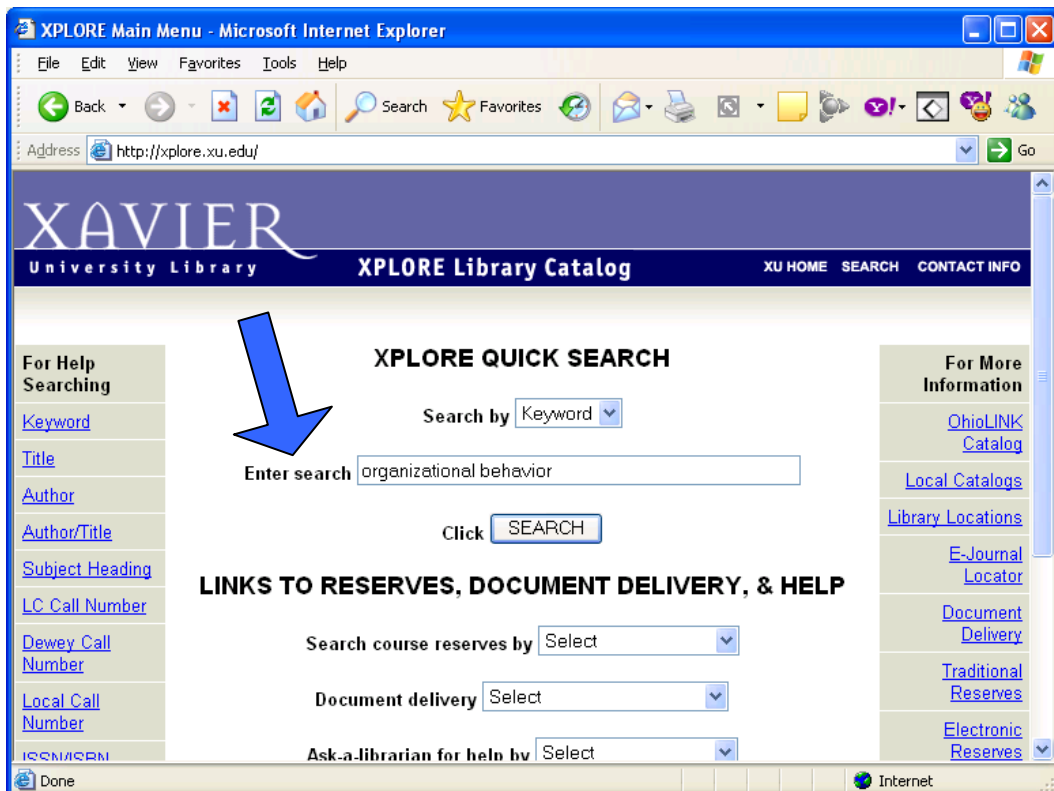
XPLORE Main Menu - Microsoft Internet Explorer

File Edit View Favorites Tools Help

Back Search Favorites

Address http://xplore.xu.edu/ Go

XAVIER
University Library

XPLORE Library Catalog

XU HOME SEARCH CONTACT INFO

For Help Searching

Keyword

Title

Author

Author/Title

Subject Heading

LC Call Number

Dewey Call Number

Local Call Number

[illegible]

XPLORE QUICK SEARCH

Search by Keyword

Enter search organizational behavior

Click SEARCH

LINKS TO RESERVES, DOCUMENT DELIVERY, & HELP

Search course reserves by Select

Document delivery Select

Ask-a-librarian for help by Select

For More Information

OhioLINK Catalog

Local Catalogs

Library Locations

E-Journal Locator

Document Delivery

Traditional Reserves

Electronic Reserves

Done

Internet